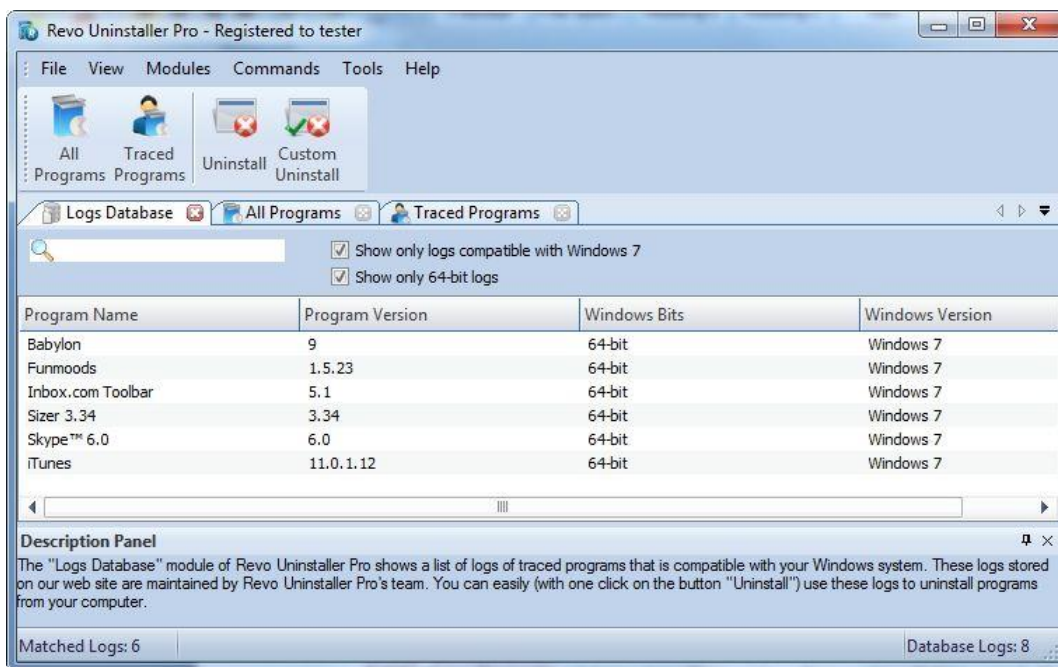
Revo Uninstaller Pro - Registered to tester

File View Modules Commands Tools Help

All Programs Traced Programs Uninstall Custom Uninstall

Logs Database | All Programs | Traced Programs

Show only logs compatible with Windows 7
Show only 64-bit logs

| Program Name | Program Version | Windows Bits | Windows Version |
|---|---|---|---|
| Babylon | 9 | 64-bit | Windows 7 |
| Funmoods | 1.5.23 | 64-bit | Windows 7 |
| Inbox.com Toolbar | 5.1 | 64-bit | Windows 7 |
| Sizer 3.34 | 3.34 | 64-bit | Windows 7 |
| Skype™ 6.0 | 6.0 | 64-bit | Windows 7 |
| iTunes | 11.0.1.12 | 64-bit | Windows 7 |

Description Panel

The "Logs Database" module of Revo Uninstaller Pro shows a list of logs of traced programs that is compatible with your Windows system. These logs stored on our web site are maintained by Revo Uninstaller Pro's team. You can easily (with one click on the button "Uninstall") use these logs to uninstall programs from your computer.

Matched Logs: 6

Database Logs: 8